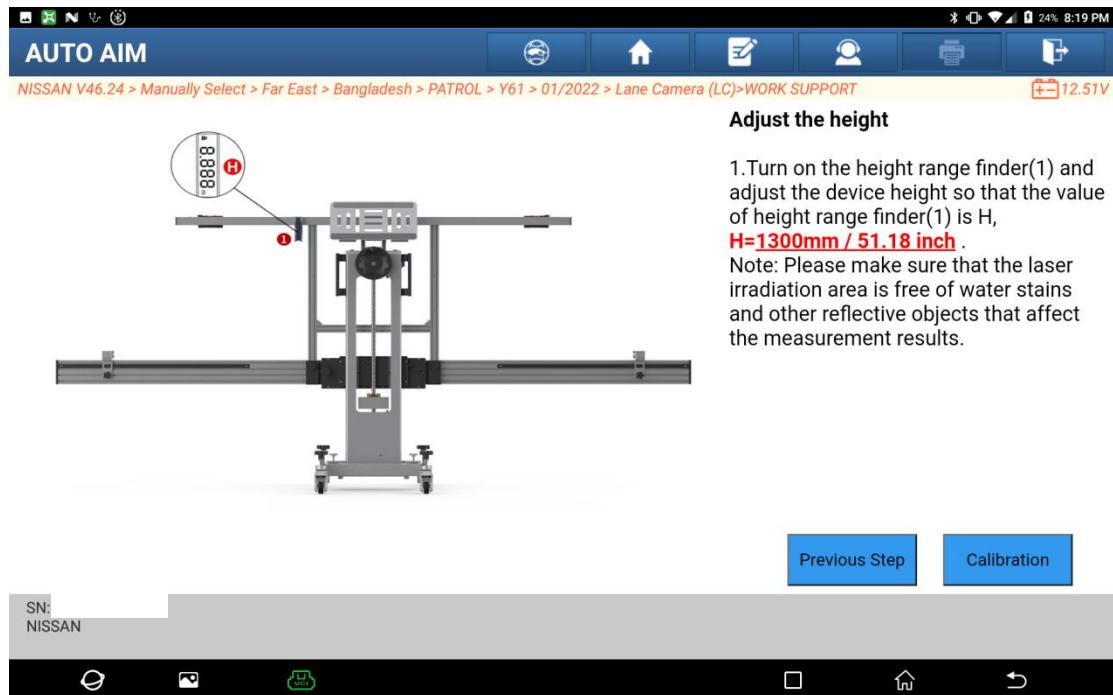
24% 8:19 PM

AUTO AIM

NISSAN V46.24 > Manually Select > Far East > Bangladesh > PATROL > Y61 > 01/2022 > Lane Camera (LC)>WORK SUPPORT

12.51V

8.888

H

1

Adjust the height

1.Turn on the height range finder(1) and adjust the device height so that the value of height range finder(1) is H, H=1300mm / 51.18 inch .
Note: Please make sure that the laser irradiation area is free of water stains and other reflective objects that affect the measurement results.

Previous Step

Calibration

SN:
NISSAN

VCI